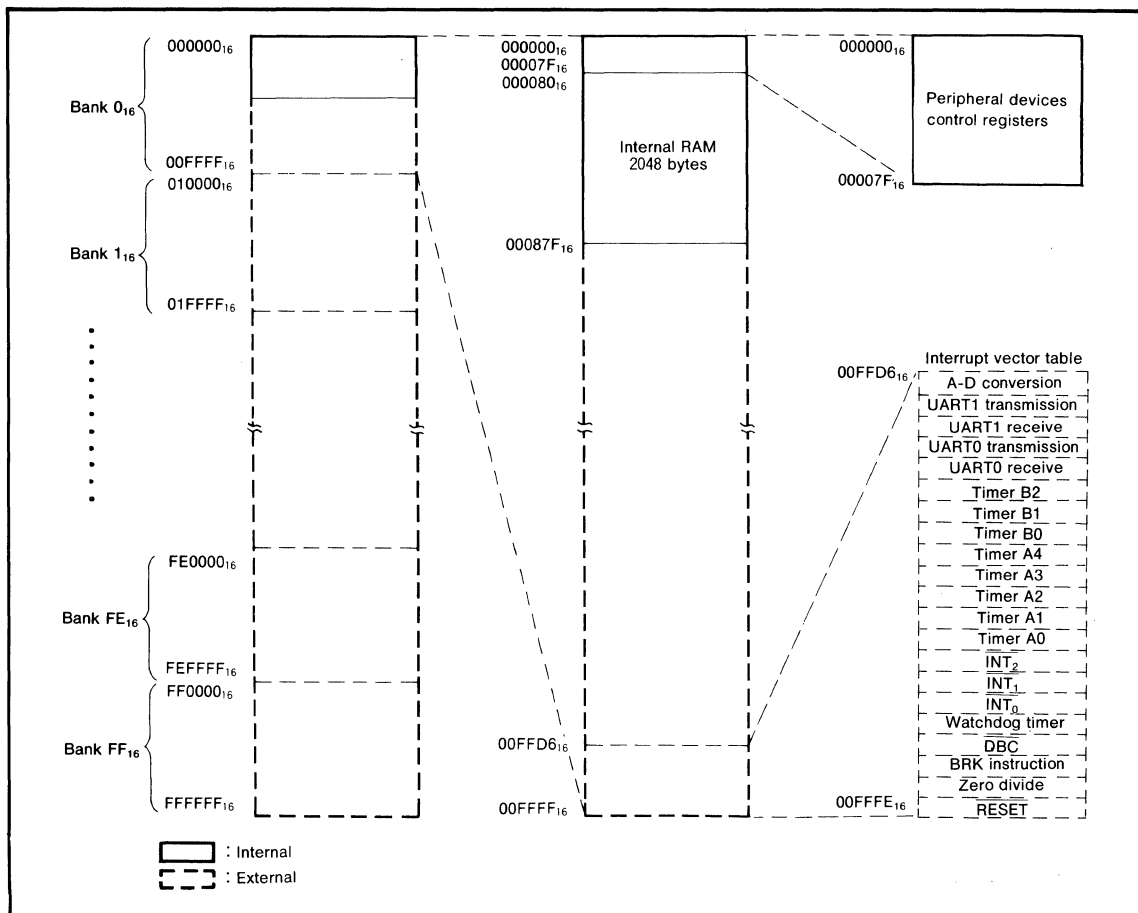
$000000_{16}$

Bank $0_{16}$

$00FFFF_{16}$

$010000_{16}$

Bank $1_{16}$

$01FFFF_{16}$

$FE0000_{16}$

Bank $FE_{16}$

$FEFFFF_{16}$

$FF0000_{16}$

Bank $FF_{16}$

$FFFFFF_{16}$

$000000_{16}$
$00007F_{16}$
$000080_{16}$

Internal RAM
2048 bytes

$00087F_{16}$

$00FFD6_{16}$

$00FFFF_{16}$

$000000_{16}$

Peripheral devices control registers

$00007F_{16}$

Interrupt vector table

$00FFD6_{16}$

A-D conversion
UART1 transmission
UART1 receive
UART0 transmission
UART0 receive
Timer B2
Timer B1
Timer B0
Timer A4
Timer A3
Timer A2
Timer A1
Timer A0
$\overline{INT_2}$
$\overline{INT_1}$
$\overline{INT_0}$
Watchdog timer
DBC
BRK instruction
Zero divide
$\overline{RESET}$

$00FFFE_{16}$

: Internal
: External